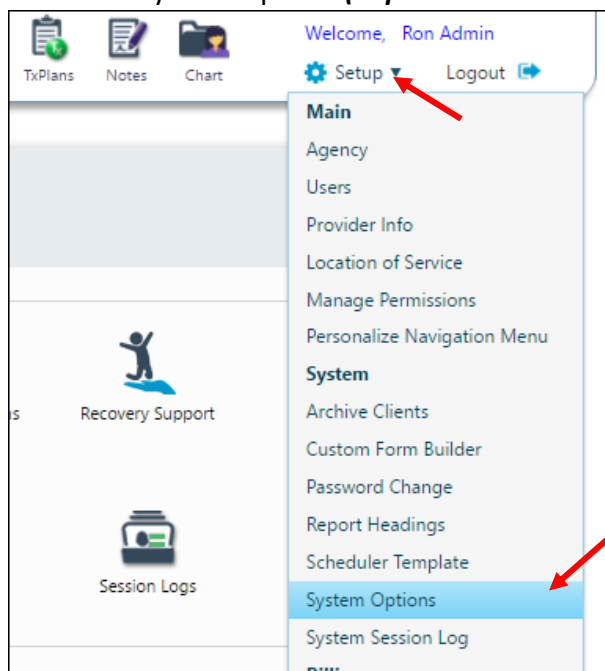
TxPlans Notes Chart

Welcome, Ron Admin

Setup ▾ Logout

Main
Agency
Users
Provider Info
Location of Service
Manage Permissions
Personalize Navigation Menu
System
Archive Clients
Custom Form Builder
Password Change
Report Headings
Scheduler Template
System Options
System Session Log

Recovery Support

Session Logs